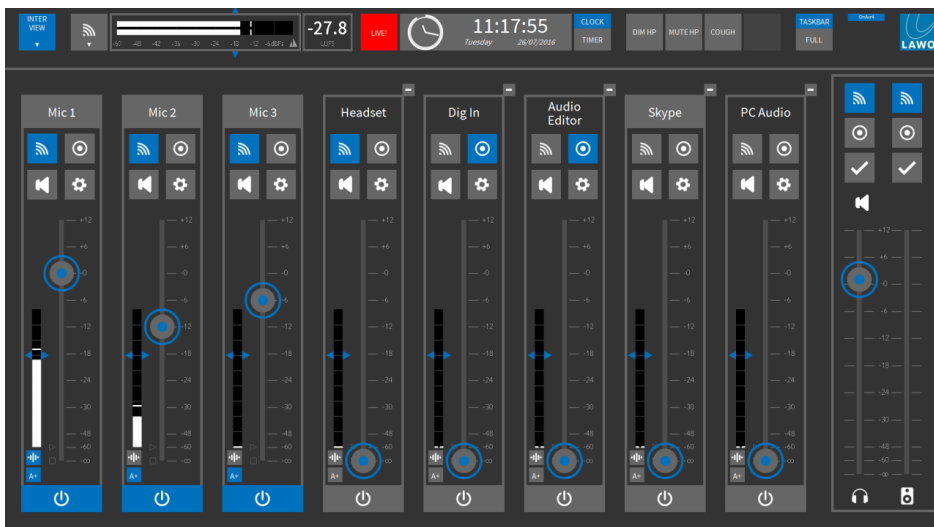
INTER VIEW

-60 -48 -42 -36 -30 -24 -18 -12 -6dBFs

-27.8
LUFS

LIVE!

11:17:55
Tuesday 26/07/2016

CLOCK
TIMER

DIM HP
MUTE HP
COUGH

TASKBAR
FULL

LAWO

Mic 1
Mic 2
Mic 3
Headset
Dig In
Audio Editor
Skype
PC Audio

+12
+6
0
-6
-12
-18
-24
-30
-48
-60
-∞

A+